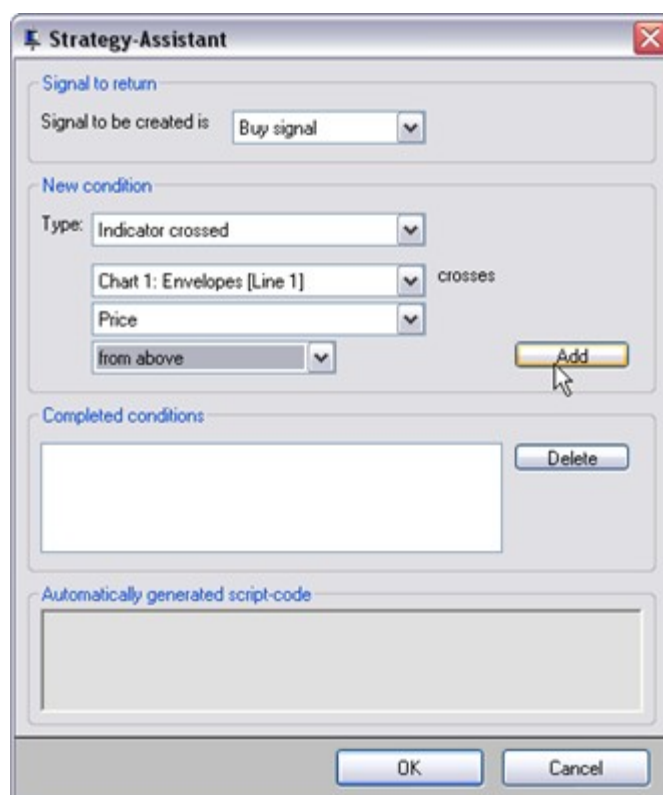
Strategy-Assistant

Signal to return

Signal to be created is Buy signal

New condition

Type: Indicator crossed

Chart 1: Envelopes [Line 1] crosses

Price

from above

Add

Completed conditions

Delete

Automatically generated script-code

OK

Cancel